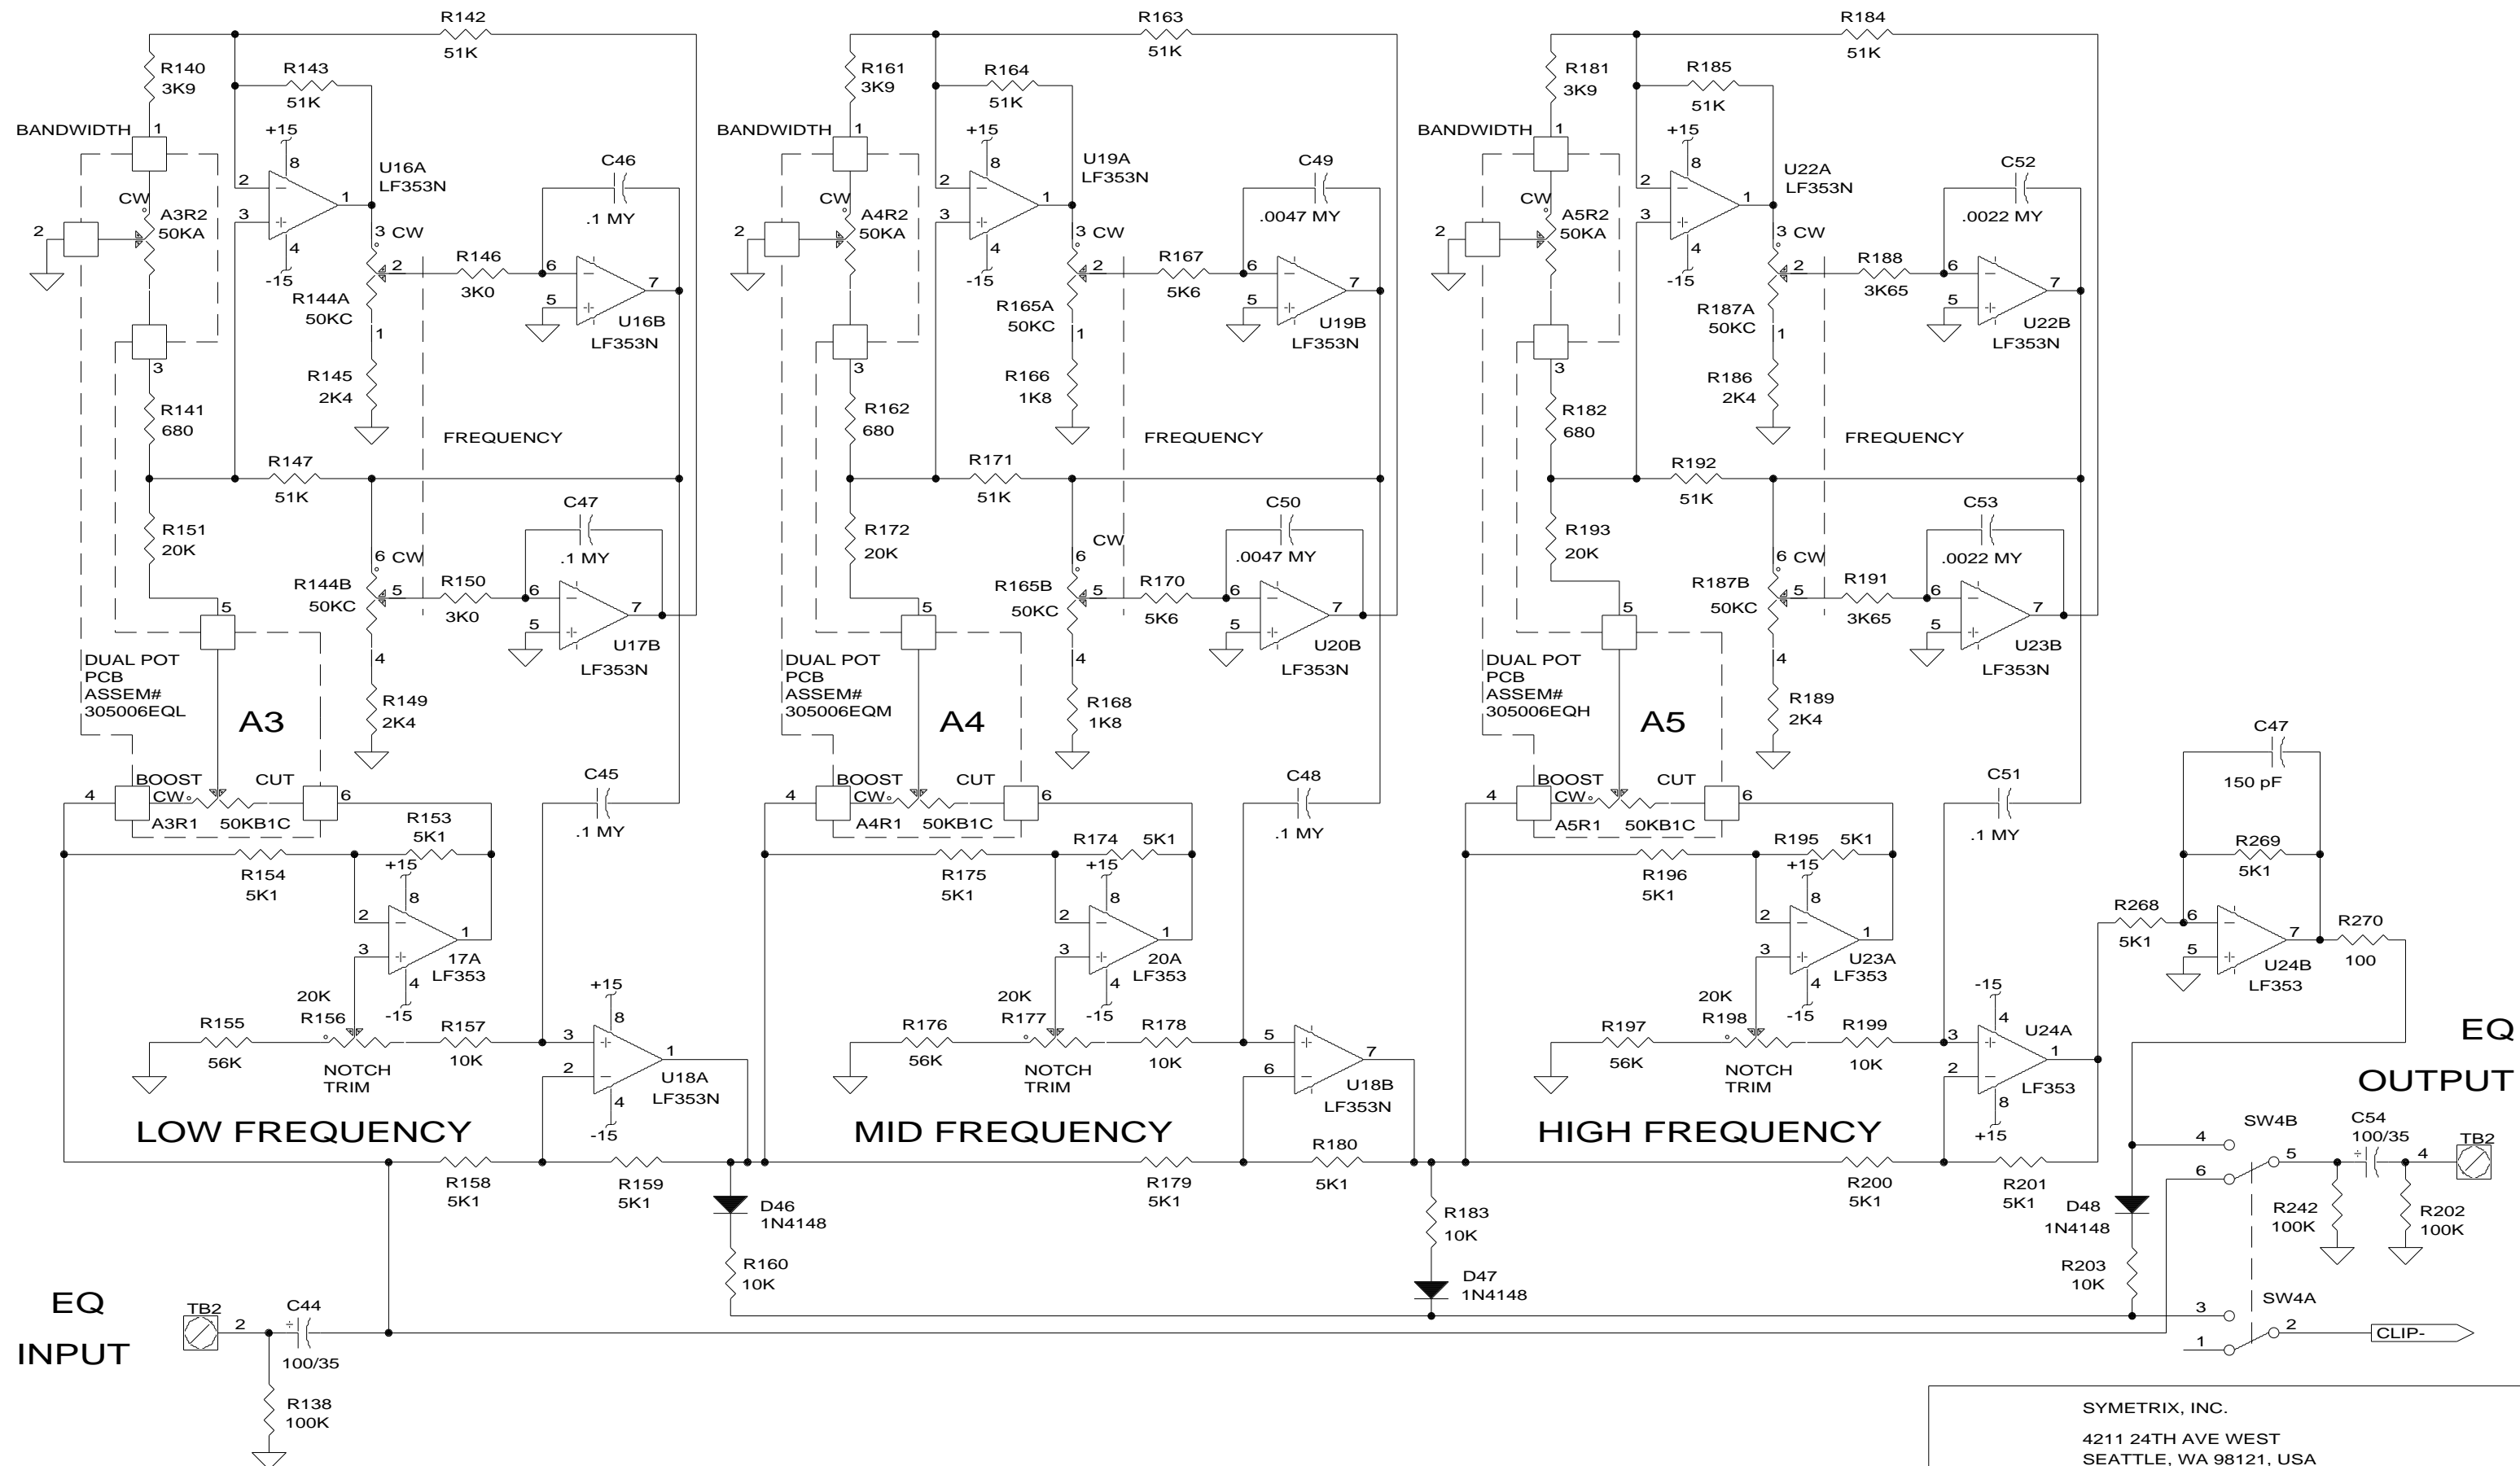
R142
51K
R140
3K9
R143
51K
BANDWIDTH 1
+15
8
U16A
LF353N
C46
CW
A3R2
50KA
2
3
1
3 CW
.1 MY
2
4
-15
R146
3K0
2
6
7
5
R144A
50KC
U16B
LF353N
3
1
R145
2K4
R141
680
FREQUENCY
R147
51K
R151
20K
C47
6 CW
.1 MY
R144B
50KC
5
R150
3K0
6
7
5
5
U17B
LF353N
DUAL POT
PCB
ASSEM#
305006EQL
A3
4
R149
2K4
C45
BOOST
CUT
4
CW
6
A3R1
50KB1C
R153
5K1
.1 MY
+15
R154
5K1
8
2
1
3
17A
LF353
20K
4
R156
-15
R155
56K
NOTCH
TRIM
R157
10K
+15
8
3
1
U18A
LF353N
2
4
-15
LOW FREQUENCY
R158
5K1
R159
5K1
D46
1N4148
R160
10K

R163
51K
R161
3K9
R164
51K
BANDWIDTH 1
+15
8
U19A
LF353N
C49
CW
A4R2
50KA
2
3
1
3 CW
.0047 MY
2
4
-15
R167
5K6
2
6
7
5
R165A
50KC
U19B
LF353N
3
1
R166
1K8
R162
680
FREQUENCY
R171
51K
R172
20K
C50
CW
6
.0047 MY
R165B
50KC
5
R170
5K6
6
7
5
5
U20B
LF353N
DUAL POT
PCB
ASSEM#
305006EQM
A4
4
R168
1K8
C48
BOOST
CUT
4
CW
6
A4R1
50KB1C
R174 5K1
.1 MY
+15
R175
5K1
8
2
1
3
20A
LF353
20K
4
R177
-15
R176
56K
NOTCH
TRIM
R178
10K
5
7
U18B
LF353N
6
MID FREQUENCY
R180
5K1
R179
5K1
R183
10K
D47
1N4148

R184
51K
R181
3K9
R185
51K
BANDWIDTH 1
+15
8
U22A
LF353N
C52
CW
A5R2
50KA
2
3
1
3 CW
.0022 MY
2
4
-15
R188
3K65
2
6
7
5
R187A
50KC
U22B
LF353N
3
1
R186
2K4
R182
680
FREQUENCY
R192
51K
R193
20K
C53
6 CW
.0022 MY
R187B
50KC
5
R191
3K65
6
7
5
5
U23B
LF353N
DUAL POT
PCB
ASSEM#
305006EQH
A5
4
R189
2K4
C47
150 pF
C51
BOOST
CUT
4
CW
6
A5R1
50KB1C
R195 5K1
.1 MY
R269
5K1
+15
R196
5K1
8
R268
5K1
6
7
R270
100
2
1
5
3
U23A
LF353
U24B
LF353
20K
4
R198
-15
-15
R197
56K
4
NOTCH
TRIM
R199
10K
3
U24A
1
LF353
2
8
+15
EQ
OUTPUT
HIGH FREQUENCY
R200
5K1
R201
5K1
SW4B
4
5
C54
100/35
TB2
4
6
D48
1N4148
R242
100K
R202
100K
R203
10K
SW4A
3
2
1
CLIP-
EQ
INPUT
TB2
2
C44
100/35
R138
100K
SYMETRIX, INC.
4211 24TH AVE WEST
SEATTLE, WA 98121, USA